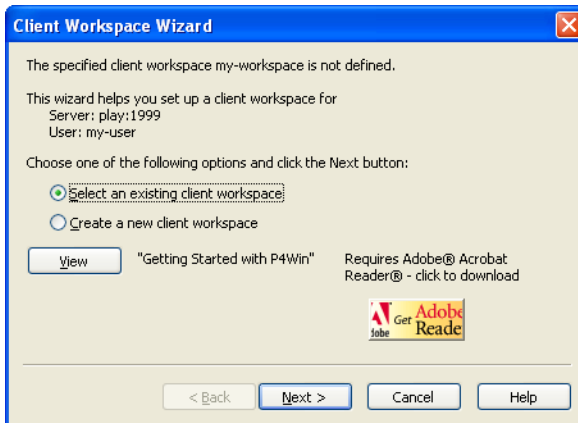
Client Workspace Wizard

The specified client workspace my-workspace is not defined.

This wizard helps you set up a client workspace for
Server: play:1999
User: my-user

Choose one of the following options and click the Next button:

Select an existing client workspace

Create a new client workspace

View

"Getting Started with P4Win"

Requires Adobe® Acrobat Reader® - click to download

Adobe Get Adobe Reade

< Back

Next >

Cancel

Help